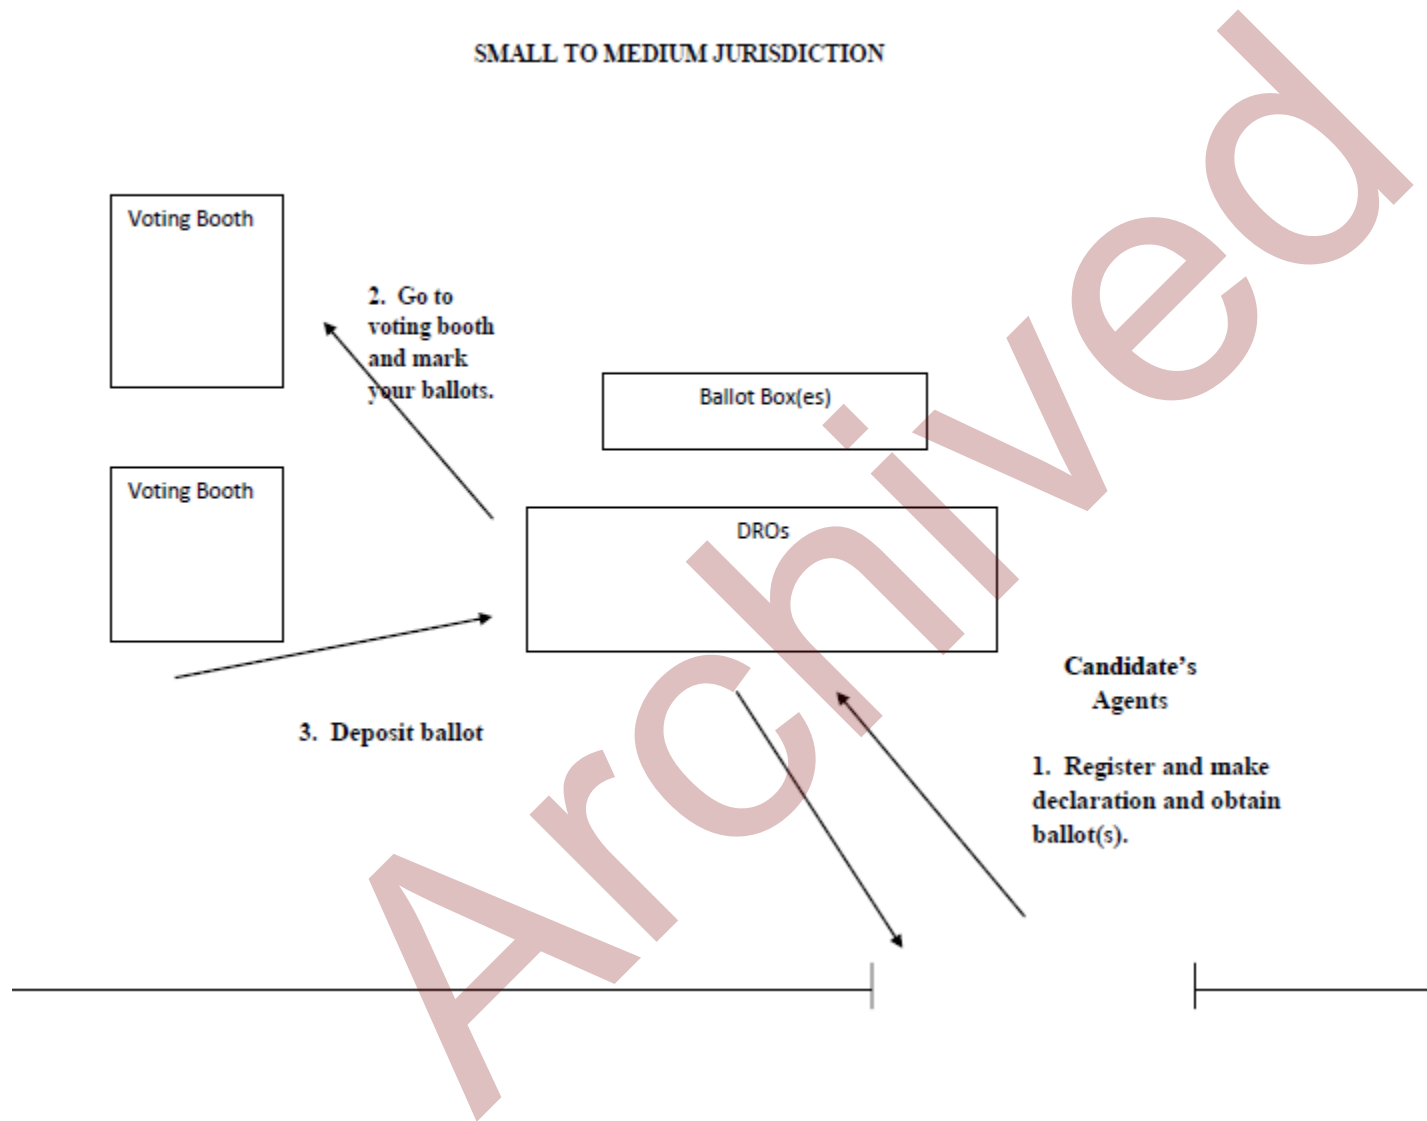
SMALL TO MEDIUM JURISDICTION

Voting Booth

2. Go to voting booth and mark your ballots.

Ballot Box(es)

Voting Booth

DROs

Candidate's Agents

3. Deposit ballot

1. Register and make declaration and obtain ballot(s).

Archived